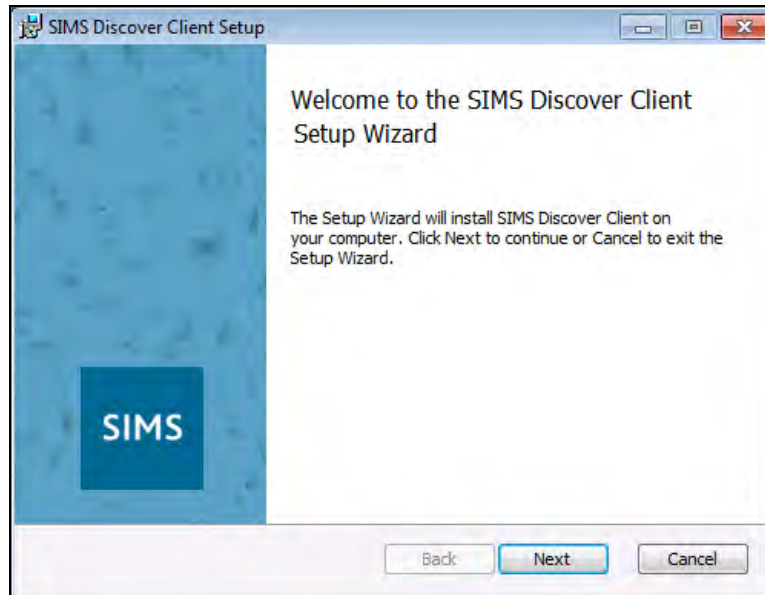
SIMS Discover Client Setup

Welcome to the SIMS Discover Client Setup Wizard

The Setup Wizard will install SIMS Discover Client on your computer. Click Next to continue or Cancel to exit the Setup Wizard.

SIMS

Back

Next

Cancel